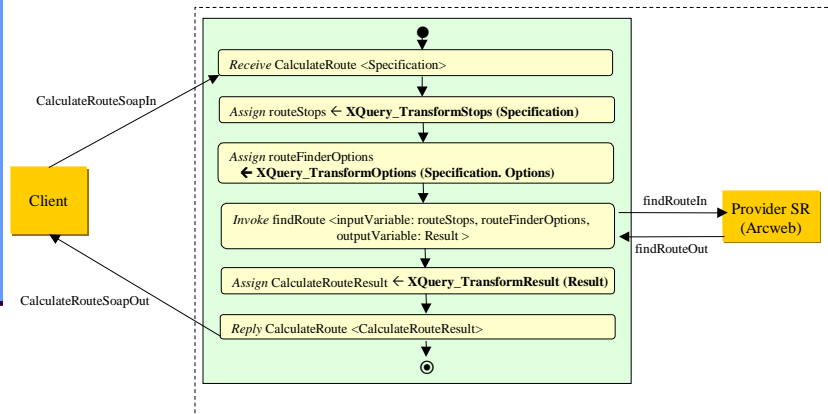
CalculateRouteSoapIn

Client

CalculateRouteSoapOut

*Receive* CalculateRoute <Specification>

*Assign* routeStops ← **XQuery_TransformStops (Specification)**

*Assign* routeFinderOptions
**← XQuery_TransformOptions (Specification. Options)**

*Invoke* findRoute <inputVariable: routeStops, routeFinderOptions, outputVariable: Result >

*Assign* CalculateRouteResult ← **XQuery_TransformResult (Result)**

*Reply* CalculateRoute <CalculateRouteResult>

findRouteIn

findRouteOut

Provider SR (Arcweb)